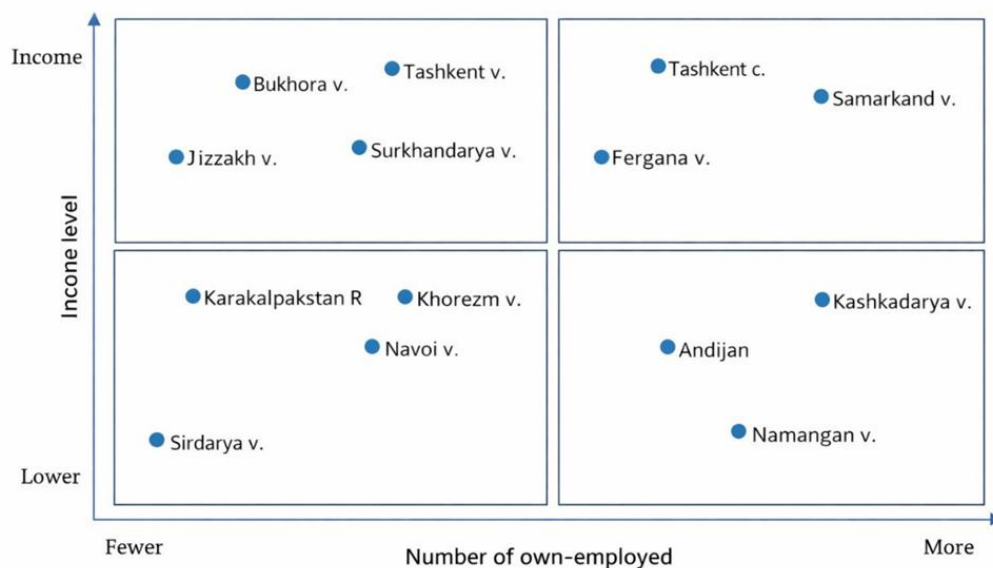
Income

Incone level

Lower

Bukhora v.

Tashkent v.

Jizzakh v.

Surkhandarya v.

Tashkent c.

Samarkand v.

Fergana v.

Karakalpakstan R

Khorezm v.

Navoi v.

Sirdarya v.

Kashkadarya v.

Andijan

Namangan v.

Fewer

Number of own-employed

More